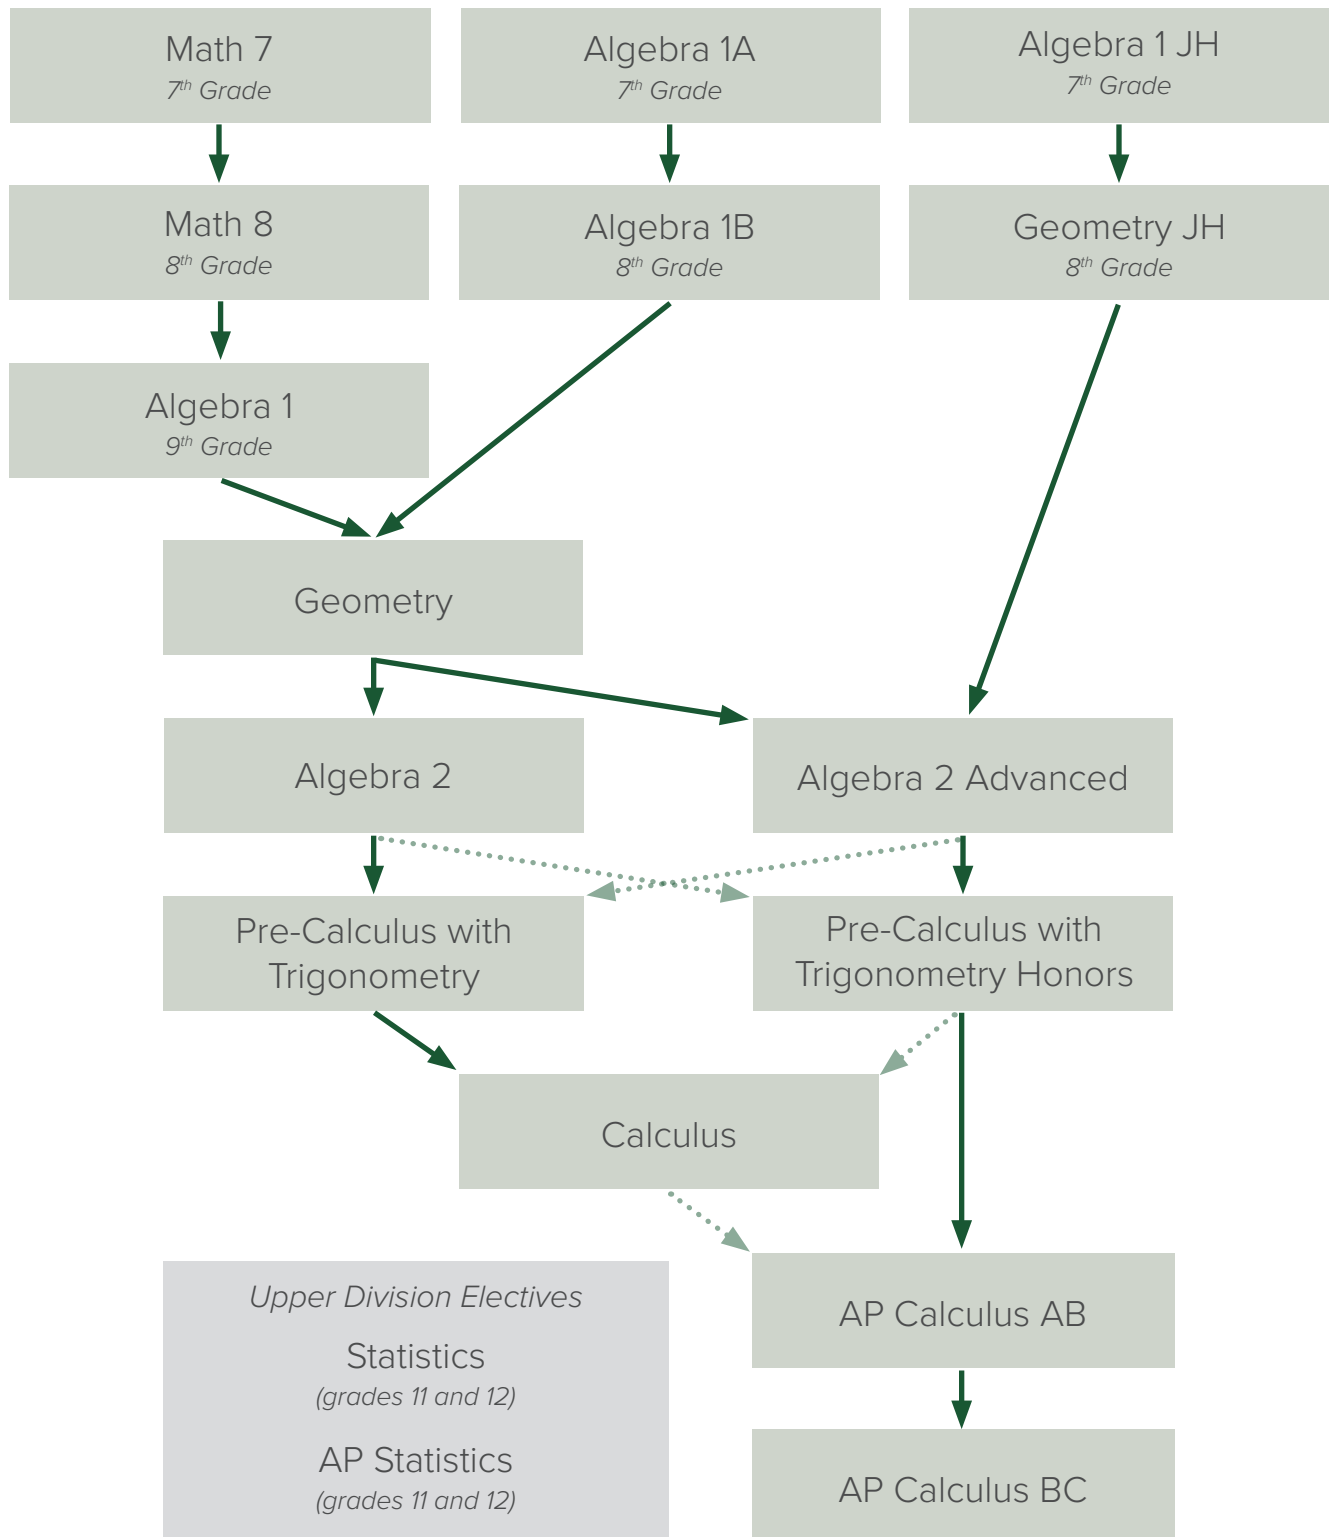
Math 7
$7^{th}$ Grade

Algebra 1A
$7^{th}$ Grade

Algebra 1 JH
$7^{th}$ Grade

Math 8
$8^{th}$ Grade

Algebra 1B
$8^{th}$ Grade

Geometry JH
$8^{th}$ Grade

Algebra 1
$9^{th}$ Grade

Geometry

Algebra 2

Algebra 2 Advanced

Pre-Calculus with Trigonometry

Pre-Calculus with Trigonometry Honors

Calculus

Upper Division Electives

Statistics
(grades 11 and 12)

AP Statistics
(grades 11 and 12)

AP Calculus AB

AP Calculus BC